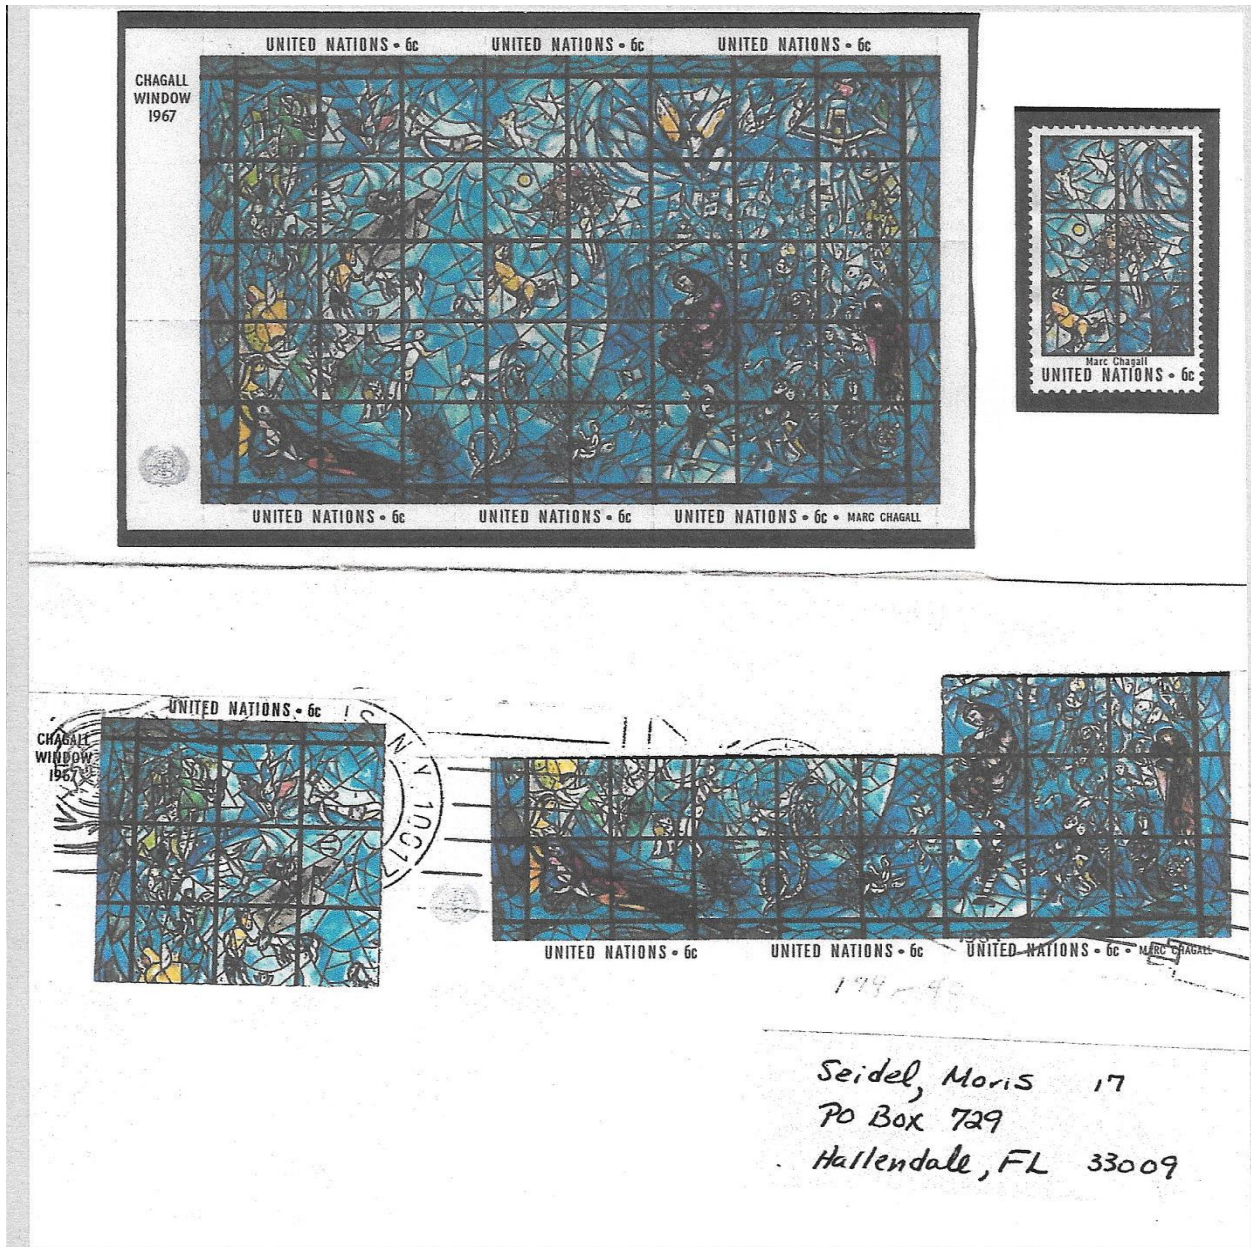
UNITED NATIONS • 6c UNITED NATIONS • 6c UNITED NATIONS • 6c

CHAGALL WINDOW 1967

UNITED NATIONS • 6c UNITED NATIONS • 6c UNITED NATIONS • 6c • MARC CHAGALL

Marc Chagall
UNITED NATIONS • 6c

UNITED NATIONS • 6c

CHAGALL WINDOW 1967

N.Y. 10017

UNITED NATIONS • 6c UNITED NATIONS • 6c UNITED NATIONS • 6c • MARC CHAGALL

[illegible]

Seidel, Moris 17
PO Box 729
Hallendale, FL 33009